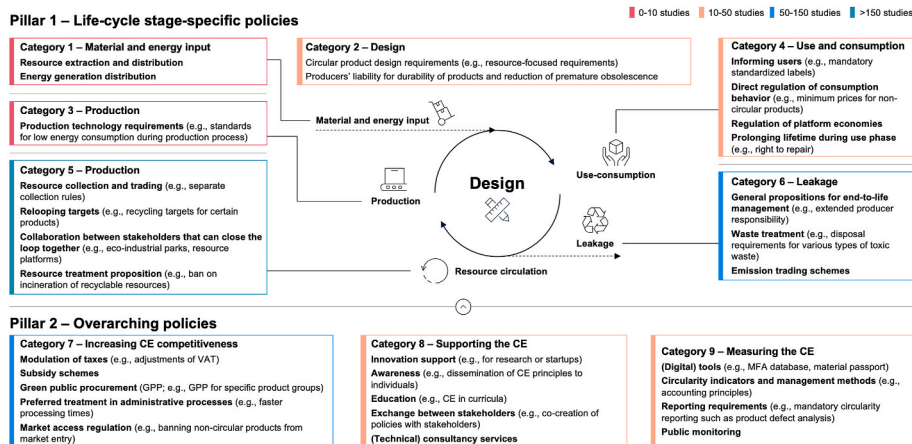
Pillar 1 – Life-cycle stage-specific policies

0-10 studies 10-50 studies 50-150 studies >150 studies

Category 1 – Material and energy input
Resource extraction and distribution
Energy generation distribution

Category 2 – Design
Circular product design requirements (e.g., resource-focused requirements)
Producers' liability for durability of products and reduction of premature obsolescence

Category 4 – Use and consumption
Informing users (e.g., mandatory standardized labels)
Direct regulation of consumption behavior (e.g., minimum prices for non-circular products)
Regulation of platform economies
Prolonging lifetime during use phase (e.g., right to repair)

Category 3 – Production
Production technology requirements (e.g., standards for low energy consumption during production process)

Material and energy input

Category 5 – Production
Resource collection and trading (e.g., separate collection rules)
Relooping targets (e.g., recycling targets for certain products)
Collaboration between stakeholders that can close the loop together (e.g., eco-industrial parks, resource platforms)
Resource treatment proposition (e.g., ban on incineration of recyclable resources)

Production

Design

Use-consumption

Leakage

Resource circulation

Category 6 – Leakage
General propositions for end-to-life management (e.g., extended producer responsibility)
Waste treatment (e.g., disposal requirements for various types of toxic waste)
Emission trading schemes

Pillar 2 – Overarching policies

Category 7 – Increasing CE competitiveness
Modulation of taxes (e.g., adjustments of VAT)
Subsidy schemes
Green public procurement (GPP; e.g., GPP for specific product groups)
Preferred treatment in administrative processes (e.g., faster processing times)
Market access regulation (e.g., banning non-circular products from market entry)

Category 8 – Supporting the CE
Innovation support (e.g., for research or startups)
Awareness (e.g., dissemination of CE principles to individuals)
Education (e.g., CE in curricula)
Exchange between stakeholders (e.g., co-creation of policies with stakeholders)
(Technical) consultancy services

Category 9 – Measuring the CE
(Digital) tools (e.g., MFA database, material passport)
Circularity indicators and management methods (e.g., accounting principles)
Reporting requirements (e.g., mandatory circularity reporting such as product defect analysis)
Public monitoring